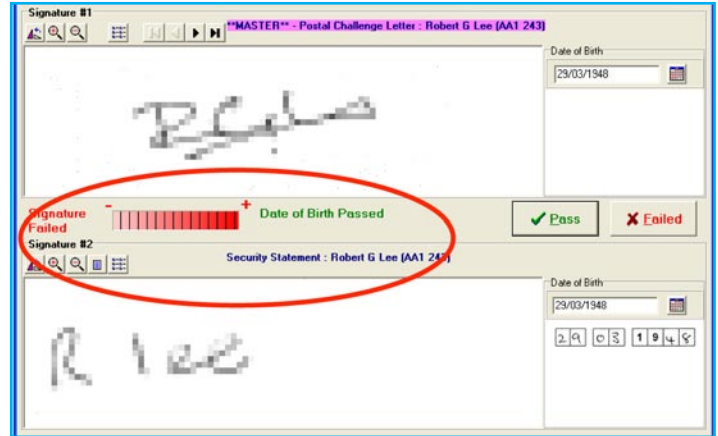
Signature #1

**MASTER** - Postal Challenge Letter : Robert G Lee (AA1 243)

Date of Birth

29/03/1948

Signature Failed

-

+

Date of Birth Passed

Pass

Failed

Signature #2

Security Statement : Robert G Lee (AA1 243)

Date of Birth

29/03/1948

2 9 0 3 1 9 4 8